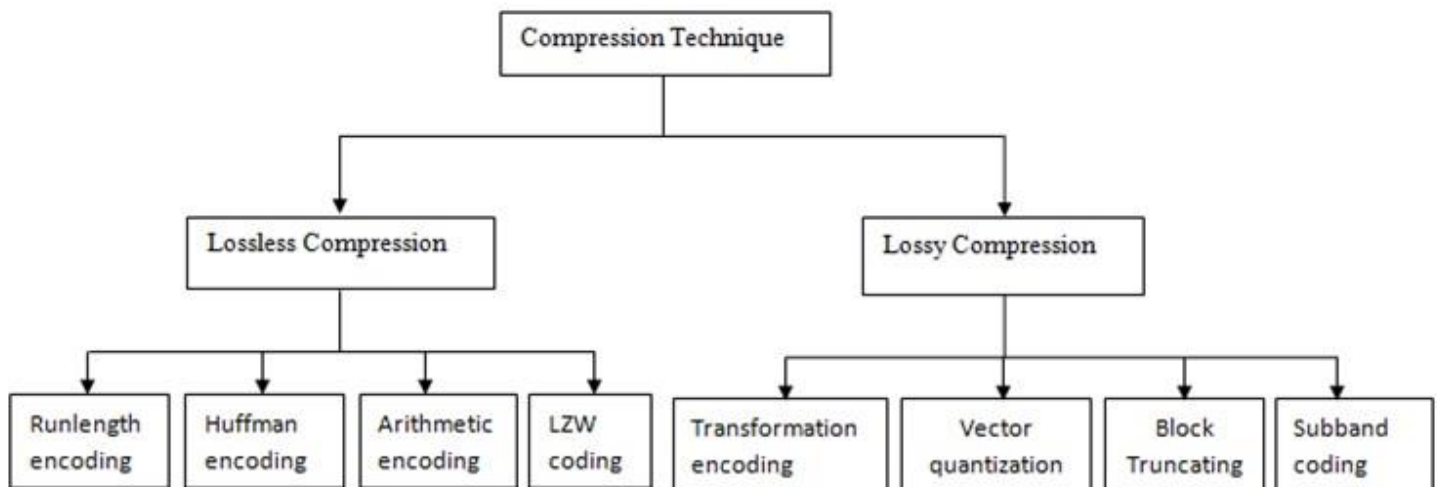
Compression Technique

Lossless Compression

Lossy Compression

Runlength encoding

Huffman encoding

Arithmetic encoding

LZW coding

Transformation encoding

Vector quantization

Block Truncating

Subband coding